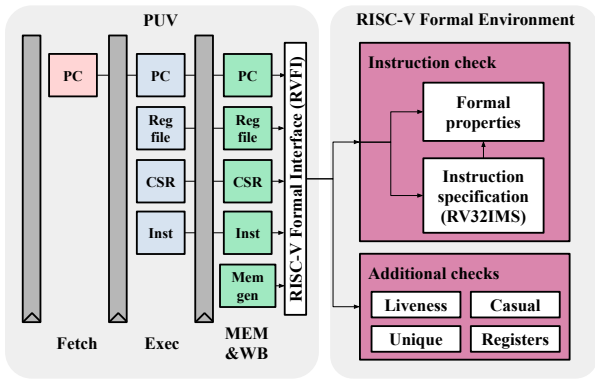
PUV

PC

PC

Reg file

CSR

Inst

PC

Reg file

CSR

Inst

Mem gen

RISC-V Formal Interface (RVFI)

Fetch

Exec

MEM &WB

RISC-V Formal Environment

Instruction check

Formal properties

Instruction specification (RV32IMS)

Additional checks

Liveness

Casual

Unique

Registers